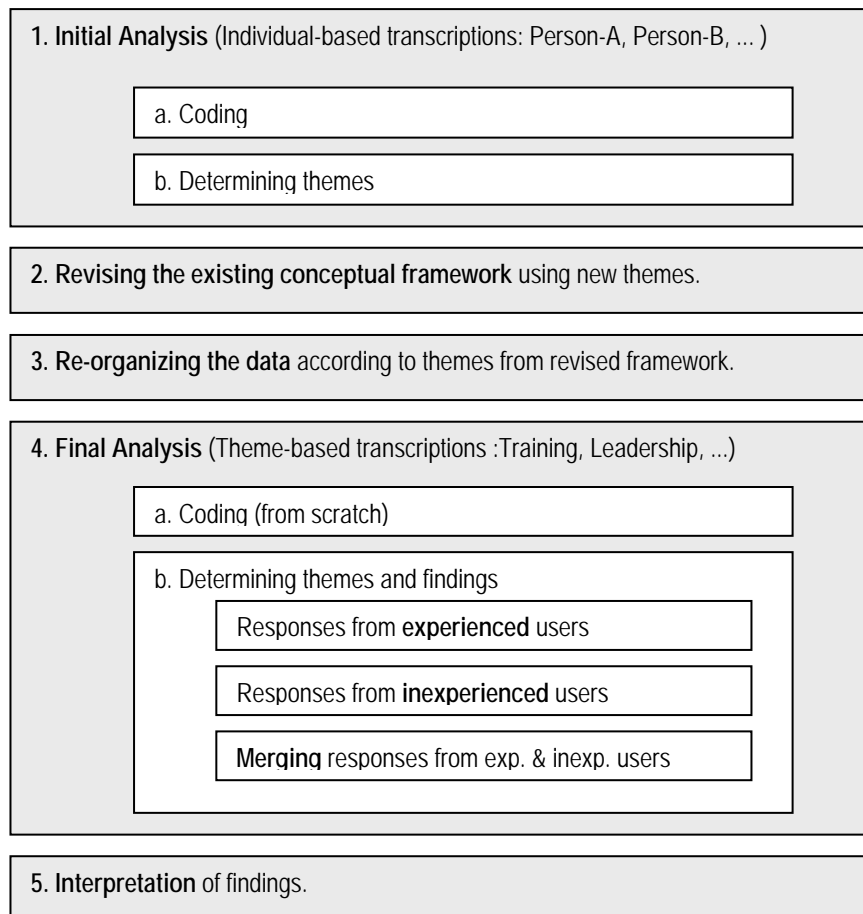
1. Initial Analysis (Individual-based transcriptions: Person-A, Person-B, ... )

a. Coding

b. Determining themes

2. Revising the existing conceptual framework using new themes.

3. Re-organizing the data according to themes from revised framework.

4. Final Analysis (Theme-based transcriptions :Training, Leadership, ...)

a. Coding (from scratch)

b. Determining themes and findings

Responses from experienced users

Responses from inexperienced users

Merging responses from exp. & inexp. users

5. Interpretation of findings.